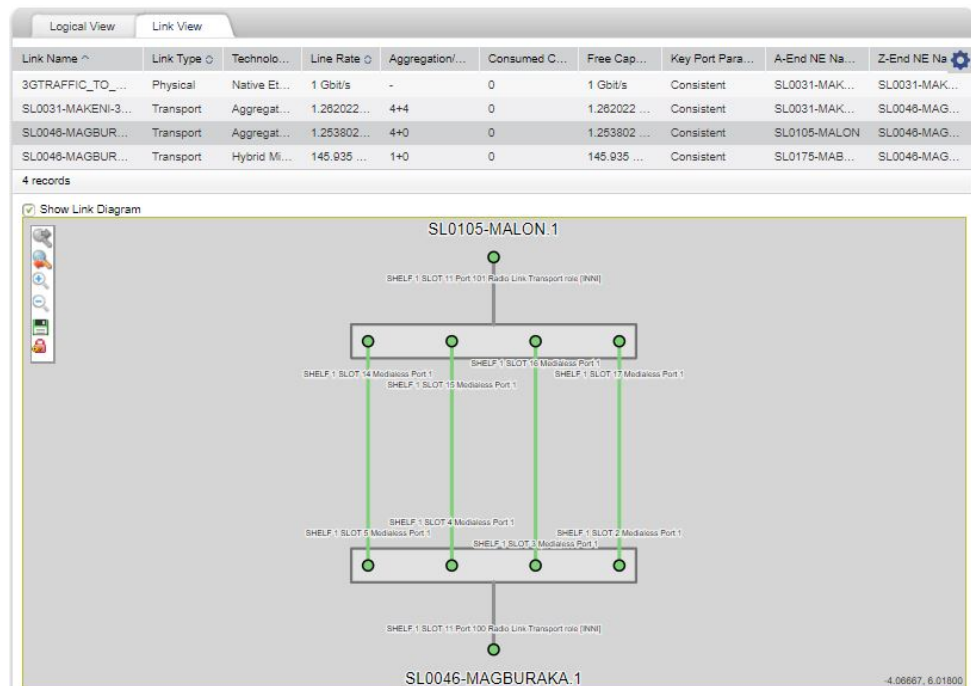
Logical View | Link View

| Link Name ^ | Link Type | Technolo... | Line Rate | Aggregation/... | Consumed C... | Free Cap... | Key Port Para... | A-End NE Na... | Z-End NE Na |
|---|---|---|---|---|---|---|---|---|---|
| 3GTRAFFIC_TO_... | Physical | Native Et... | 1 Gbit/s | - | 0 | 1 Gbit/s | Consistent | SL0031-MAK... | SL0031-MAK... |
| SL0031-MAKENI-3... | Transport | Aggregat... | 1.262022... | 4+4 | 0 | 1.262022 ... | Consistent | SL0031-MAK... | SL0046-MAG... |
| SL0046-MAGBUR... | Transport | Aggregat... | 1.253802... | 4+0 | 0 | 1.253802 ... | Consistent | SL0105-MALON | SL0046-MAG... |
| SL0046-MAGBUR... | Transport | Hybrid Mi... | 145.935 ... | 1+0 | 0 | 145.935 ... | Consistent | SL0175-MAB... | SL0046-MAG... |

4 records

Show Link Diagram

SL0105-MALON.1

SHELF 1 SLOT 11 Port 101 Radio Link Transport role [INNI]

SHELF 1 SLOT 16 Medialess Port 1
SHELF 1 SLOT 14 Medialess Port 1
SHELF 1 SLOT 17 Medialess Port 1
SHELF 1 SLOT 15 Medialess Port 1

SHELF 1 SLOT 4 Medialess Port 1
SHELF 1 SLOT 5 Medialess Port 1
SHELF 1 SLOT 2 Medialess Port 1
SHELF 1 SLOT 3 Medialess Port 1

SHELF 1 SLOT 11 Port 100 Radio Link Transport role [INNI]

SL0046-MAGBURAKA.1

-4.06667, 6.01800